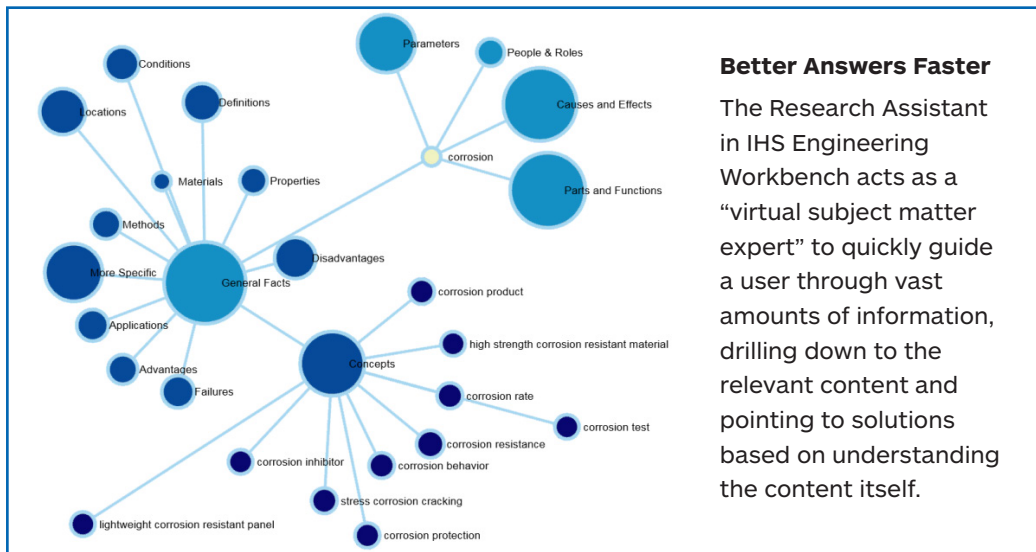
Parameters
People & Roles
Conditions
Definitions
Locations
Causes and Effects
corrosion
Materials
Properties
Parts and Functions
Methods
Disadvantages
More Specific
General Facts
corrosion product
Applications
high strength corrosion resistant material
Concepts
Advantages
Failures
corrosion rate
corrosion test
corrosion resistance
corrosion inhibitor
corrosion behavior
stress corrosion cracking
lightweight corrosion resistant panel
corrosion protection

Better Answers Faster

The Research Assistant in IHS Engineering Workbench acts as a “virtual subject matter expert” to quickly guide a user through vast amounts of information, drilling down to the relevant content and pointing to solutions based on understanding the content itself.